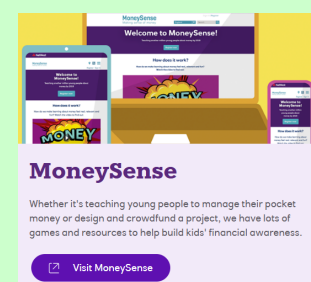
MoneySense

Welcome to MoneySense!

How does it work?

MoneySense

Welcome to MoneySense!

How does it work?

MONEY

MoneySense

Whether it's teaching young people to manage their pocket money or design and crowdfund a project, we have lots of games and resources to help build kids' financial awareness.

Visit MoneySense